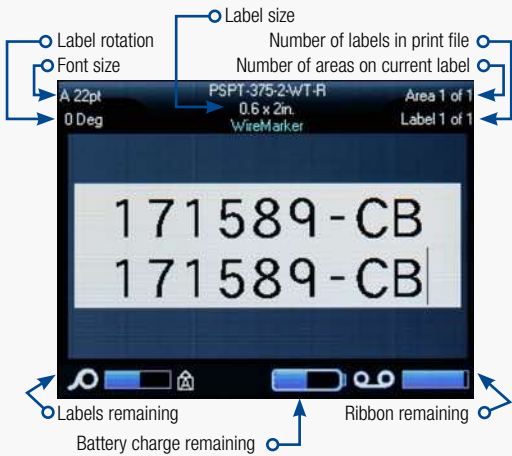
Label size
Label rotation
Font size
Number of labels in print file
Number of areas on current label
A 22pt
0 Deg
PSPT-375-2-WT-R
0.6 x 2in.
WireMarker
Area 1 of 1
Label 1 of 1
171589-CB
171589-CB
Labels remaining
Ribbon remaining
Battery charge remaining